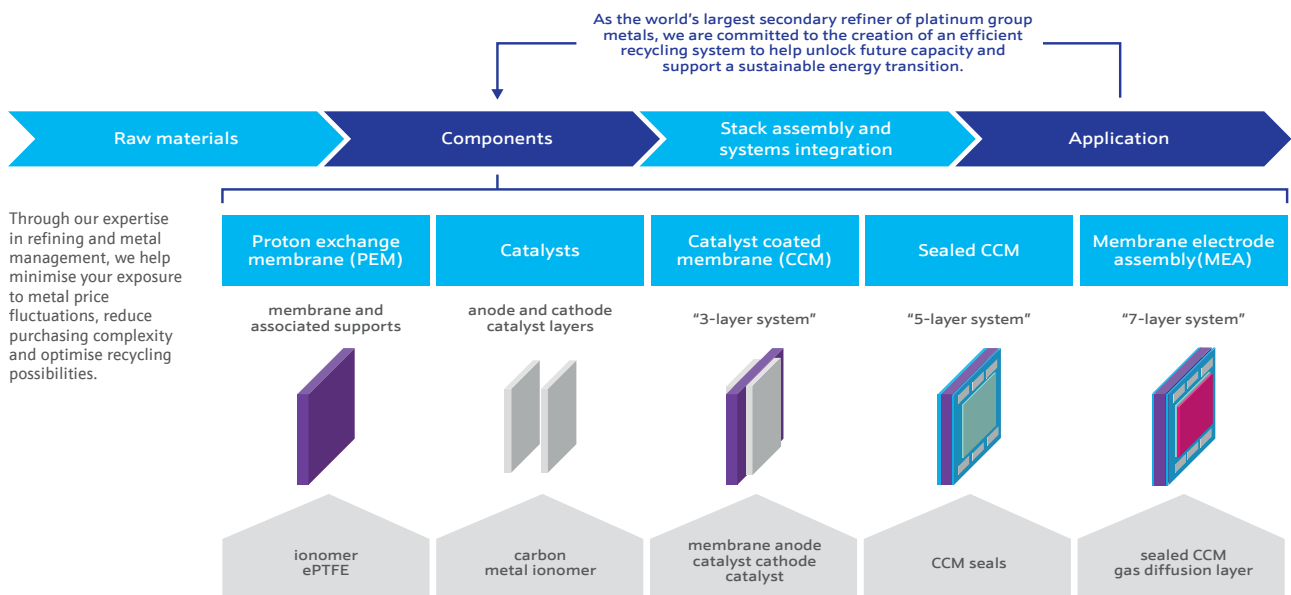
As the world's largest secondary refiner of platinum group metals, we are committed to the creation of an efficient recycling system to help unlock future capacity and support a sustainable energy transition.

Raw materials

Components

Stack assembly and systems integration

Application

Through our expertise in refining and metal management, we help minimise your exposure to metal price fluctuations, reduce purchasing complexity and optimise recycling possibilities.

Proton exchange membrane (PEM)

membrane and associated supports

ionomer
ePTFE

Catalysts

anode and cathode catalyst layers

carbon
metal ionomer

Catalyst coated membrane (CCM)

"3-layer system"

membrane anode catalyst cathode catalyst

Sealed CCM

"5-layer system"

CCM seals

Membrane electrode assembly(MEA)

"7-layer system"

sealed CCM
gas diffusion layer